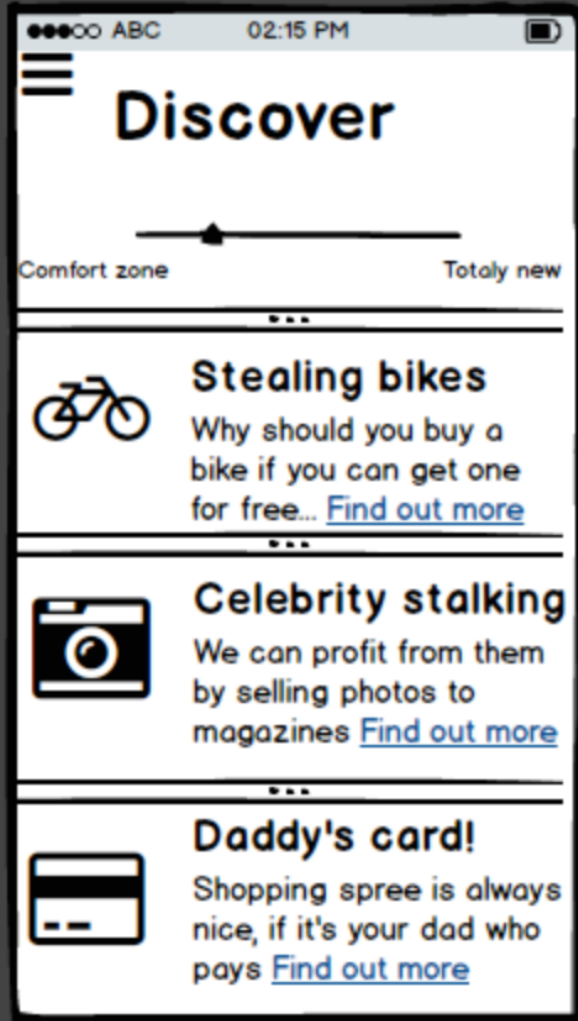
●●●○○ ABC 02:15 PM

Discover

Comfort zone

Totaly new

Stealing bikes

Why should you buy a bike if you can get one for free... Find out more

Celebrity stalking

We can profit from them by selling photos to magazines Find out more

Daddy's card!

Shopping spree is always nice, if it's your dad who pays Find out more